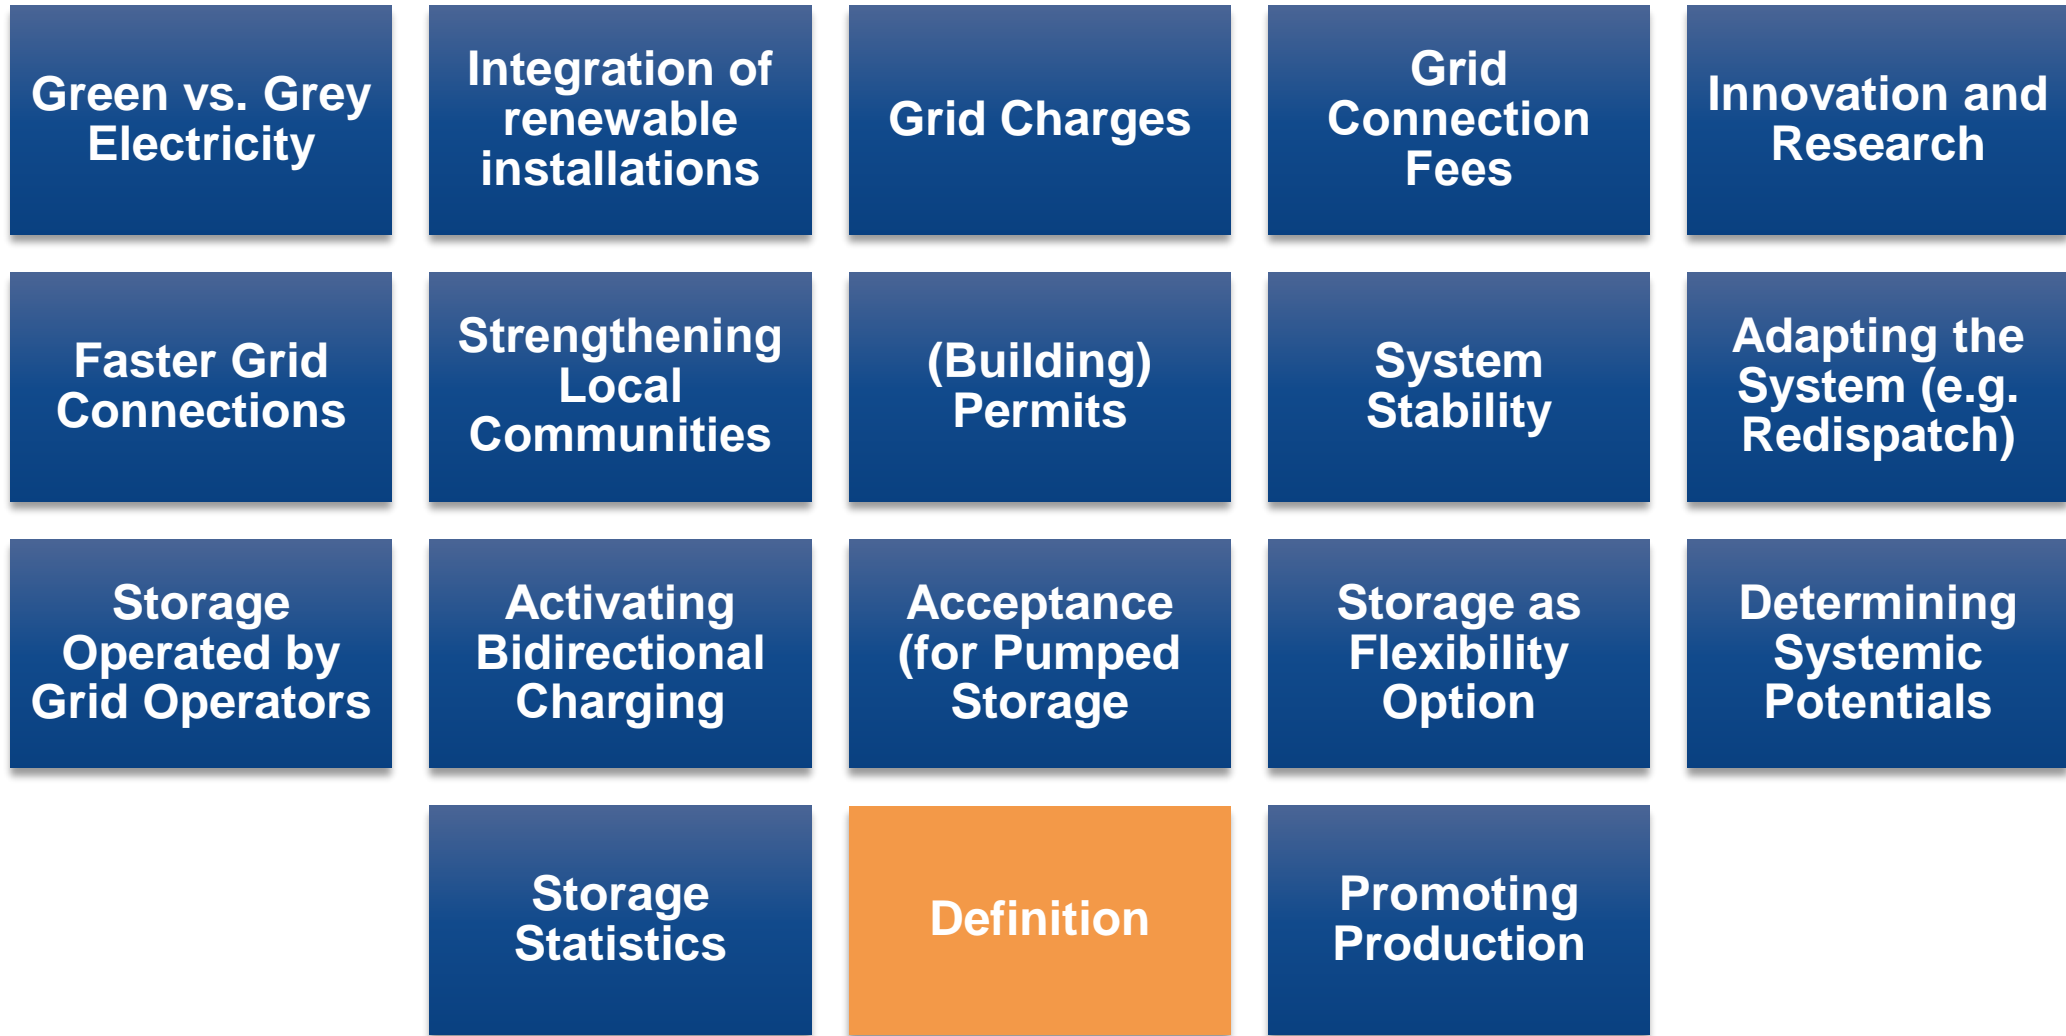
Green vs. Grey Electricity

Integration of renewable installations

Grid Charges

Grid Connection Fees

Innovation and Research

Faster Grid Connections

Strengthening Local Communities

(Building) Permits

System Stability

Adapting the System (e.g. Redispatch)

Storage Operated by Grid Operators

Activating Bidirectional Charging

Acceptance (for Pumped Storage

Storage as Flexibility Option

Determining Systemic Potentials

Storage Statistics

Definition

Promoting Production